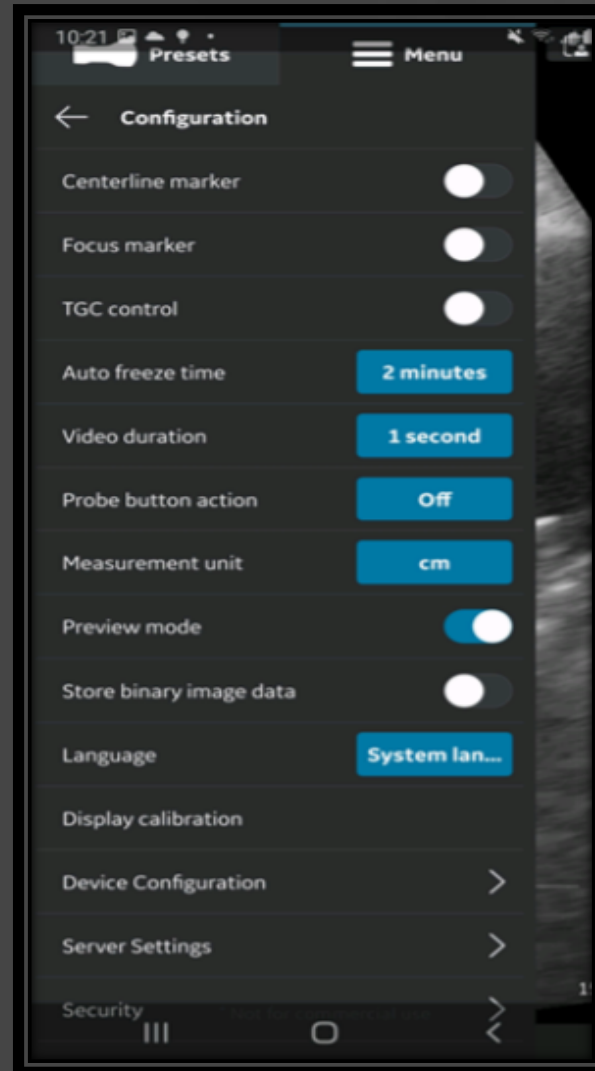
10:21

Presets

Menu

Configuration

Centerline marker

Focus marker

TGC control

Auto freeze time

2 minutes

Video duration

1 second

Probe button action

Off

Measurement unit

cm

Preview mode

Store binary image data

Language

System lan...

Display calibration

Device Configuration

Server Settings

Security

Not for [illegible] use